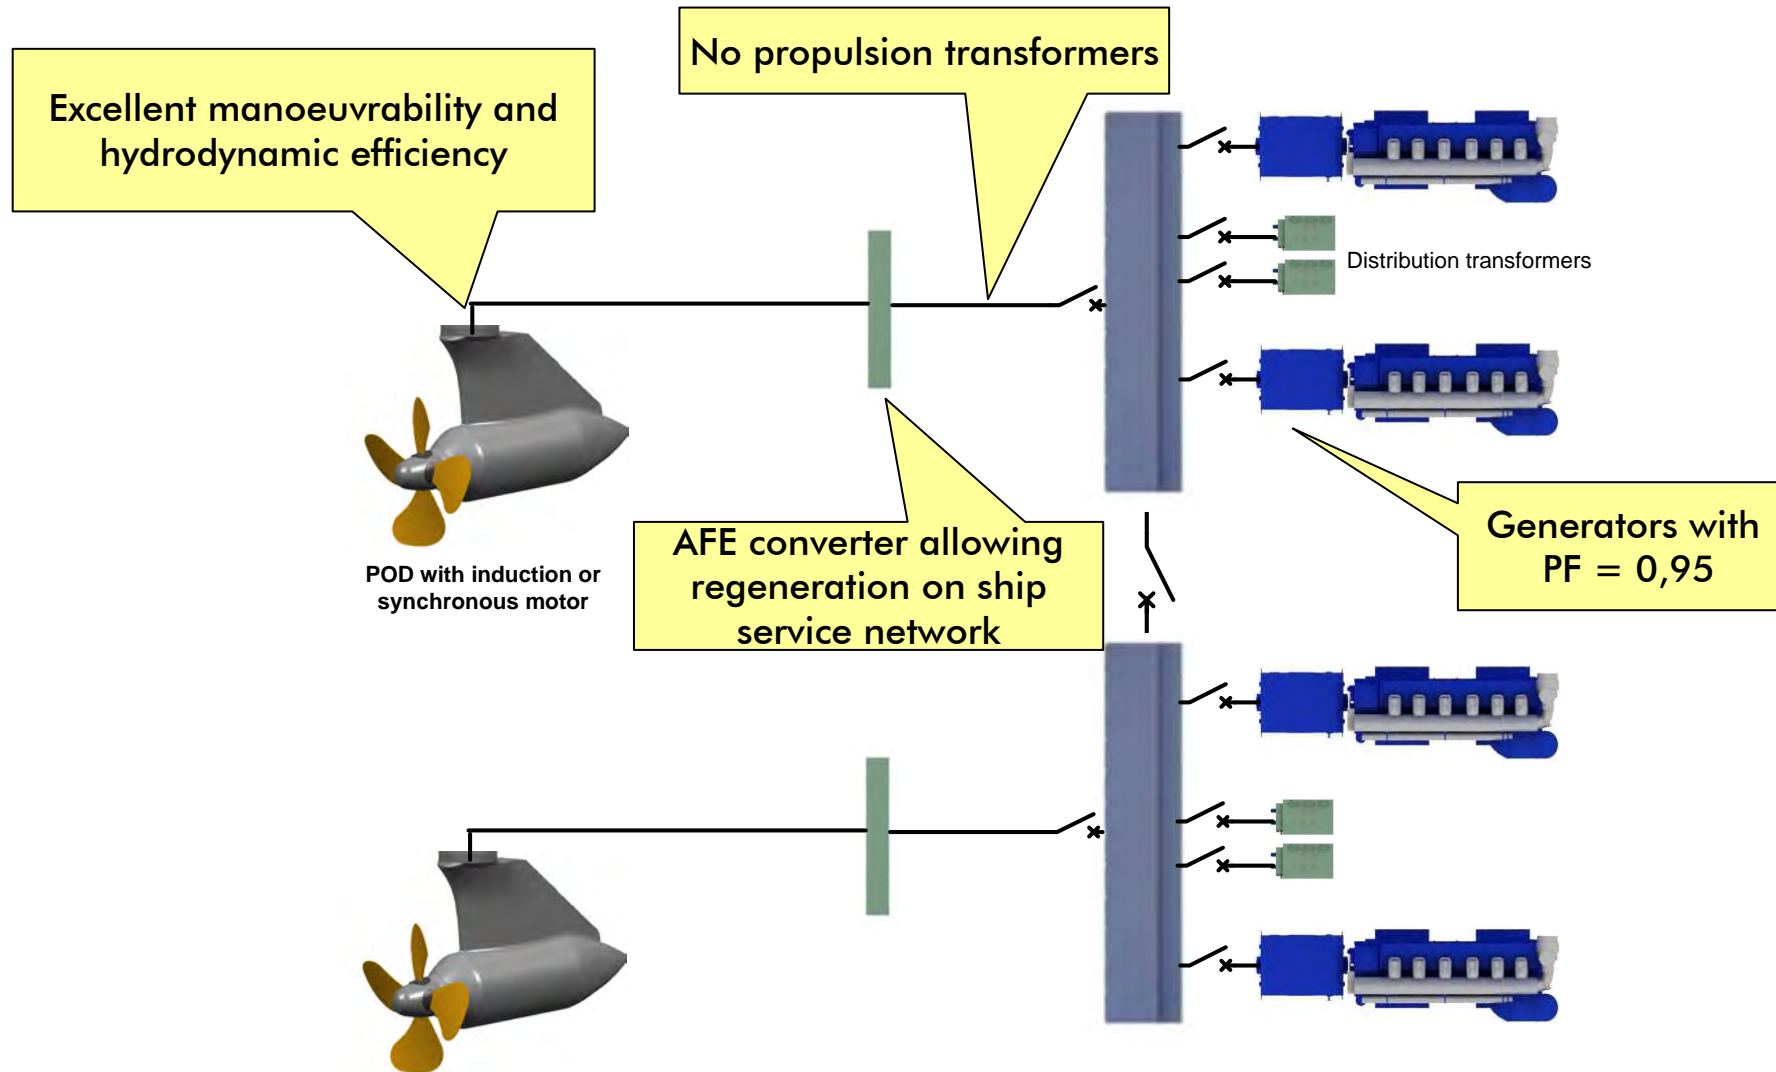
Excellent manoeuvrability and hydrodynamic efficiency

No propulsion transformers

Distribution transformers

POD with induction or synchronous motor

AFE converter allowing regeneration on ship service network

Generators with PF = 0,95